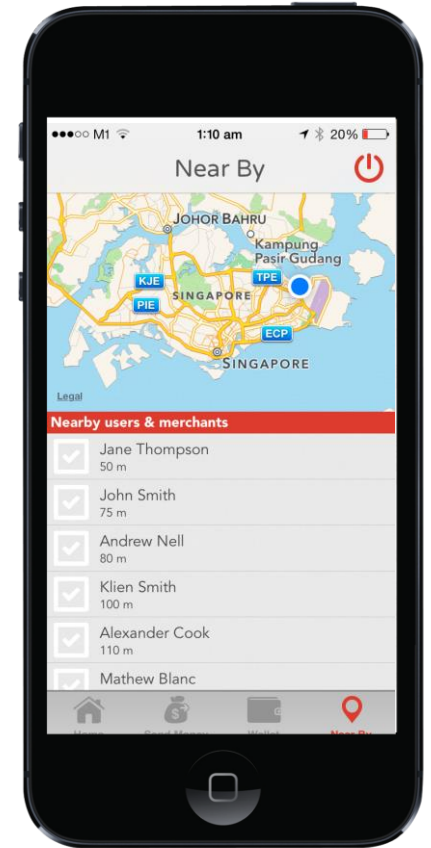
●●●○○ M1
1:10 am
20%

Near By

JOHOR BAHRU
Kampung Pasir Gudang
KJE
TPE
PIE
SINGAPORE
ECP
SINGAPORE
Legal

Nearby users & merchants

Jane Thompson
50 m

John Smith
75 m

Andrew Nell
80 m

Klien Smith
100 m

Alexander Cook
110 m

Mathew Blanc

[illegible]
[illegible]
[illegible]
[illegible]